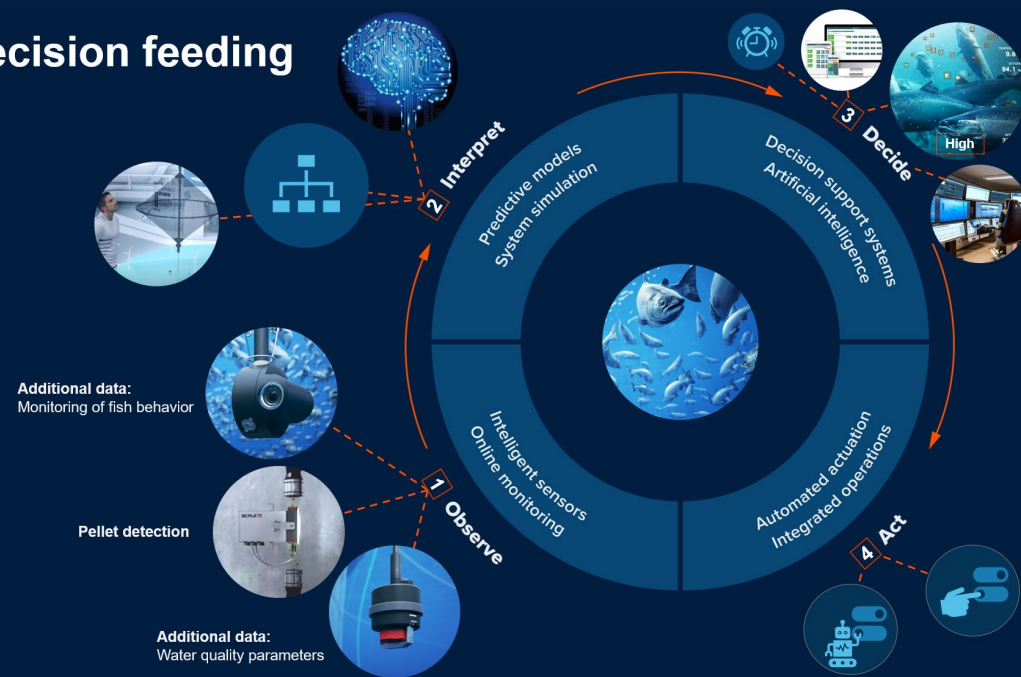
ecision feeding

2 Interpret

Predictive models
System simulation

3 Decide

Decision support systems
Artificial intelligence

High

Additional data:
Monitoring of fish behavior

Pellet detection

Additional data:
Water quality parameters

1 Observe

Intelligent sensors
Online monitoring

Automated actuation
Integrated operations

4 Act